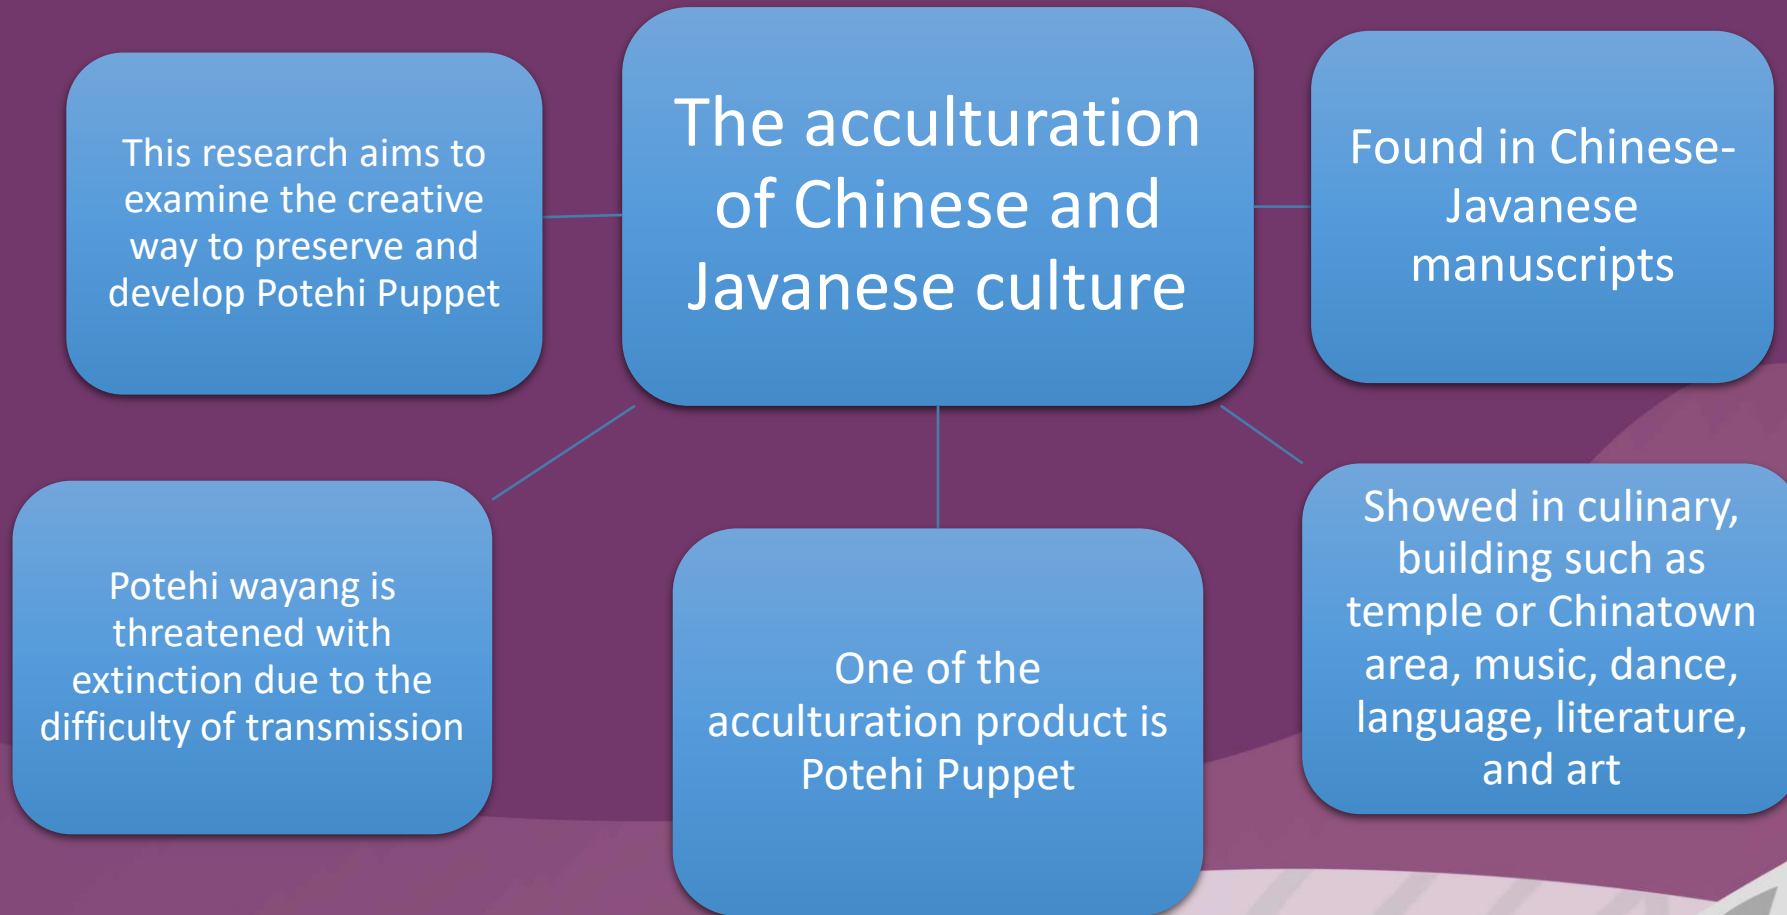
The acculturation of Chinese and Javanese culture

This research aims to examine the creative way to preserve and develop Potehi Puppet

Found in Chinese-Javanese manuscripts

Potehi wayang is threatened with extinction due to the difficulty of transmission

One of the acculturation product is Potehi Puppet

Showed in culinary, building such as temple or Chinatown area, music, dance, language, literature, and art